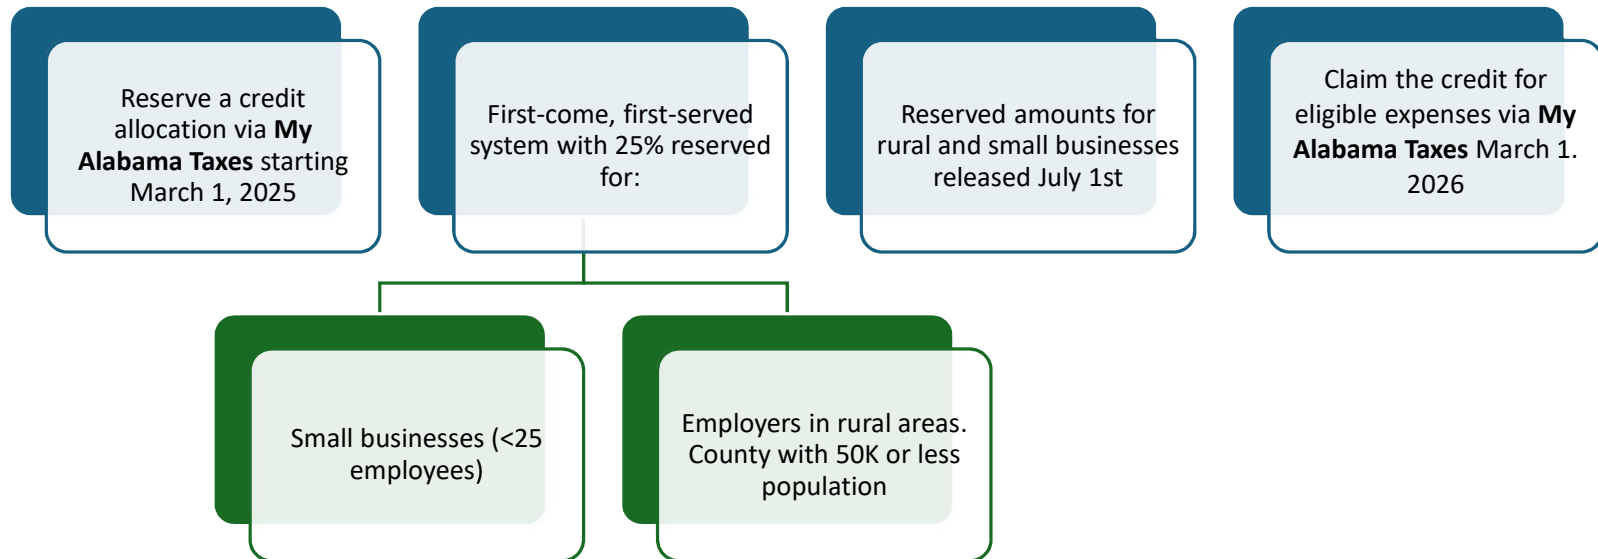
Reserve a credit allocation via **My Alabama Taxes** starting March 1, 2025

First-come, first-served system with 25% reserved for:

Reserved amounts for rural and small businesses released July 1st

Claim the credit for eligible expenses via **My Alabama Taxes** March 1. 2026

Small businesses (<25 employees)

Employers in rural areas. County with 50K or less population